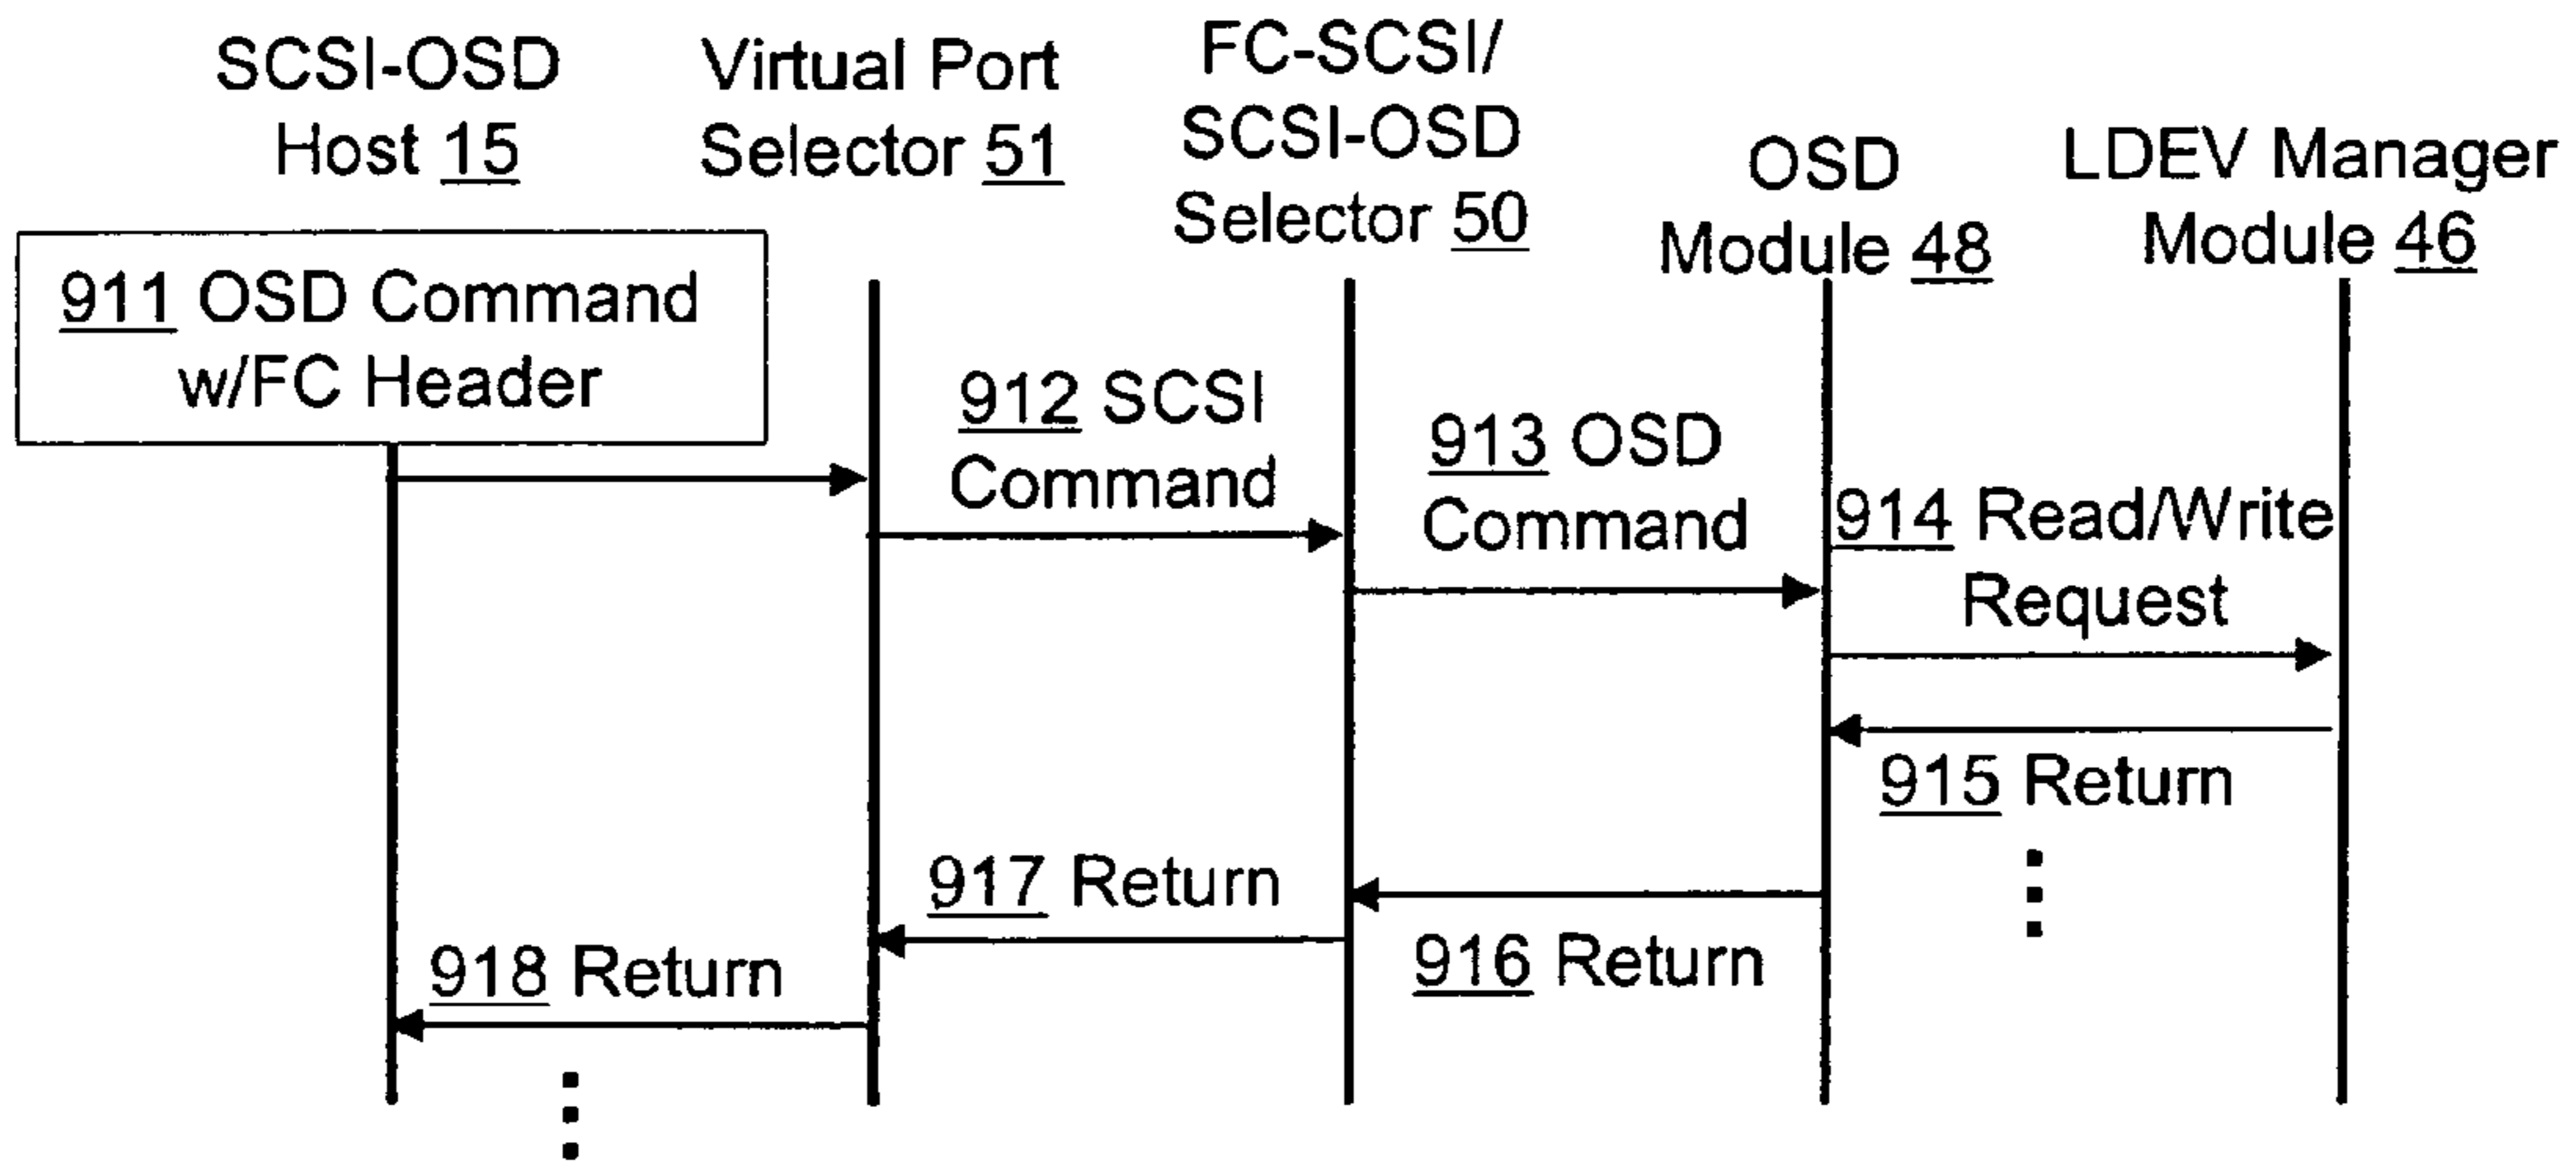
SCSI-OSD Host 15

Virtual Port Selector 51

FC-SCSI/ SCSI-OSD Selector 50

OSD Module 48

LDEV Manager Module 46

911 OSD Command w/FC Header

912 SCSI Command

913 OSD Command

914 Read/Write Request

915 Return

917 Return

916 Return

918 Return